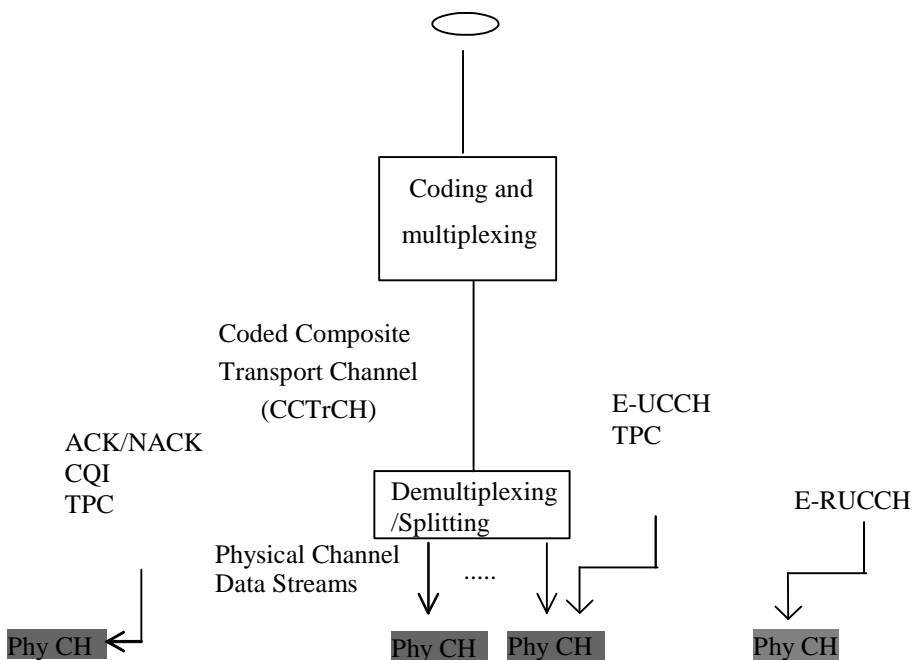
Coding and multiplexing

Coded Composite Transport Channel (CCTrCH)

E-UCCH
TPC

ACK/NACK
CQI
TPC

Demultiplexing /Splitting

E-RUCCH

Physical Channel Data Streams

.....

Phy CH

Phy CH

Phy CH

Phy CH